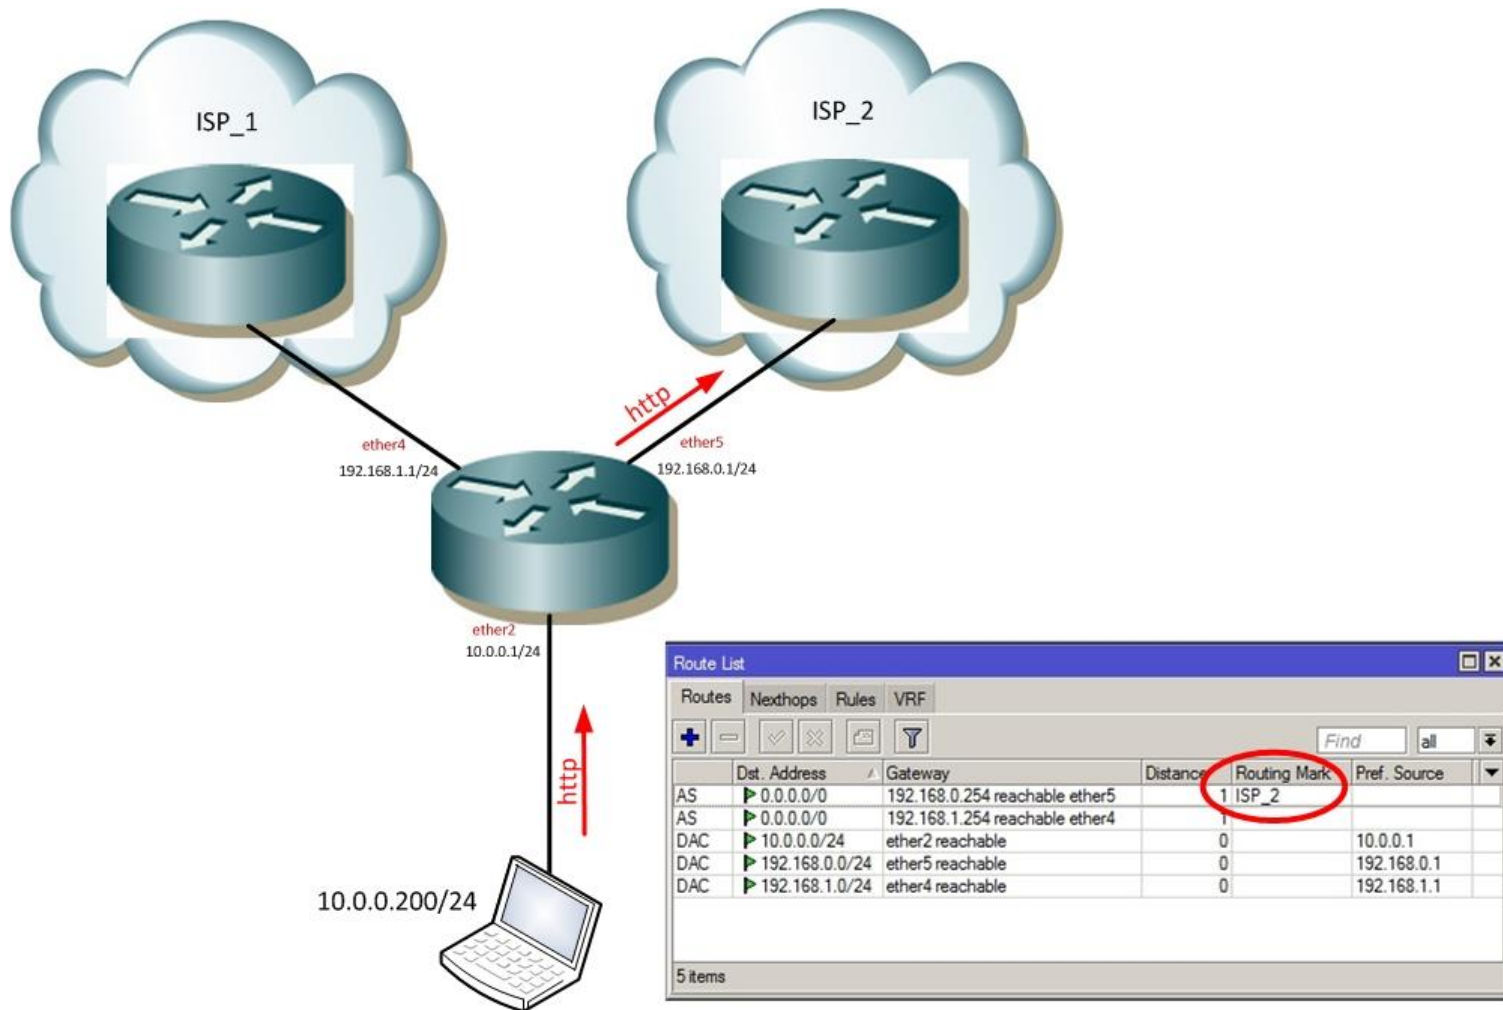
ISP_1

ISP_2

http

ether4
192.168.1.1/24

ether5
192.168.0.1/24

ether2
10.0.0.1/24

http

10.0.0.200/24

Route List

Routes | Nexthops | Rules | VRF

Find | all

| | Dst. Address | Gateway | Distance | Routing Mark | Pref. Source |
|---|---|---|---|---|---|
| AS | 0.0.0.0/0 | 192.168.0.254 reachable ether5 | 1 | ISP_2 | |
| AS | 0.0.0.0/0 | 192.168.1.254 reachable ether4 | 1 | | |
| DAC | 10.0.0.0/24 | ether2 reachable | 0 | | 10.0.0.1 |
| DAC | 192.168.0.0/24 | ether5 reachable | 0 | | 192.168.0.1 |
| DAC | 192.168.1.0/24 | ether4 reachable | 0 | | 192.168.1.1 |

5 items